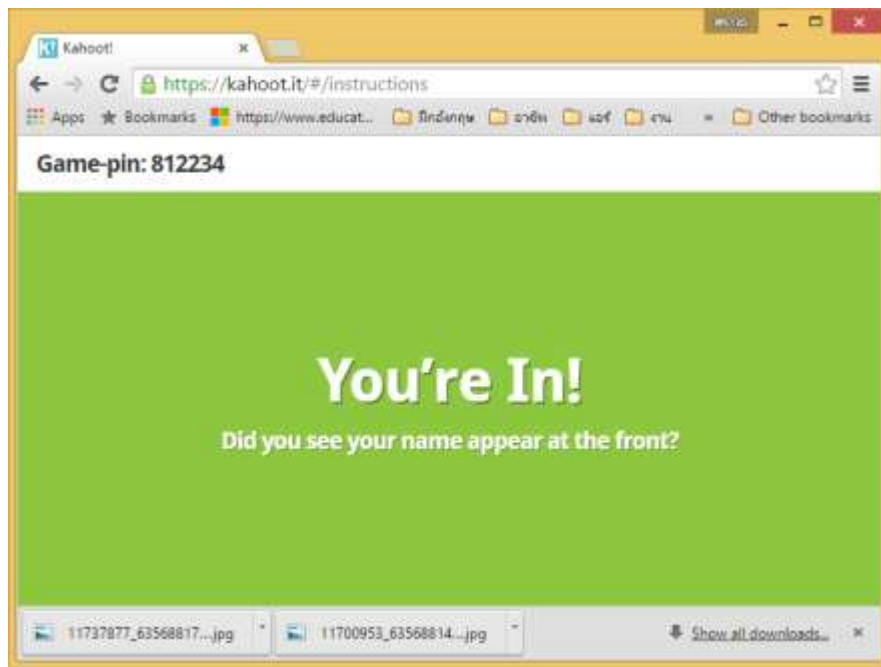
K! Kahoot! ×

https://kahoot.it/#/instructions

Apps ★ Bookmarks https://www.educat... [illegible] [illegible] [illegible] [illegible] » Other bookmarks

Game-pin: 812234

You're In!

Did you see your name appear at the front?

11737877_63568817....jpg

11700953_63568814....jpg

Show all downloads... ×